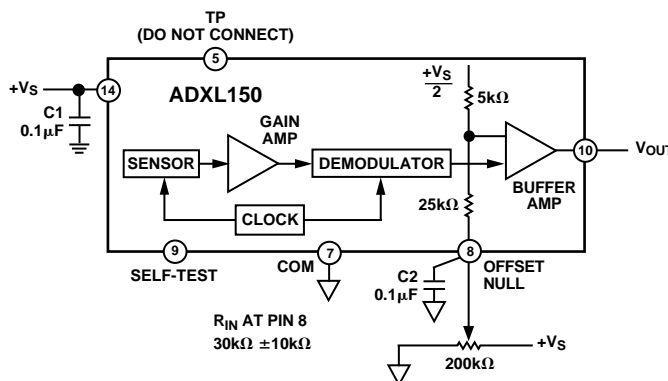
TP
(DO NOT CONNECT)

5

$+V_S$

14

C1
$0.1\mu F$

ADXL150

$\frac{+V_S}{2}$

$5k\Omega$

GAIN
AMP

SENSOR

DEMODULATOR

10

$V_{OUT}$

BUFFER
AMP

CLOCK

$25k\Omega$

9

SELF-TEST

COM

7

8

OFFSET
NULL

C2
$0.1\mu F$

$R_{IN}$ AT PIN 8
$30k\Omega \pm 10k\Omega$

$+V_S$

$200k\Omega$